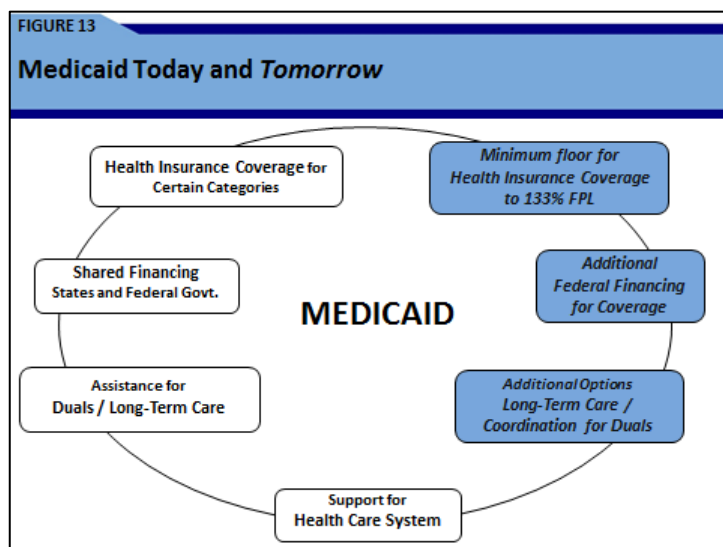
FIGURE 13

Medicaid Today and *Tomorrow*

Health Insurance Coverage for Certain Categories

*Minimum floor for Health Insurance Coverage to 133% FPL*

Shared Financing States and Federal Govt.

MEDICAID

*Additional Federal Financing for Coverage*

Assistance for Duals / Long-Term Care

*Additional Options Long-Term Care / Coordination for Duals*

Support for Health Care System